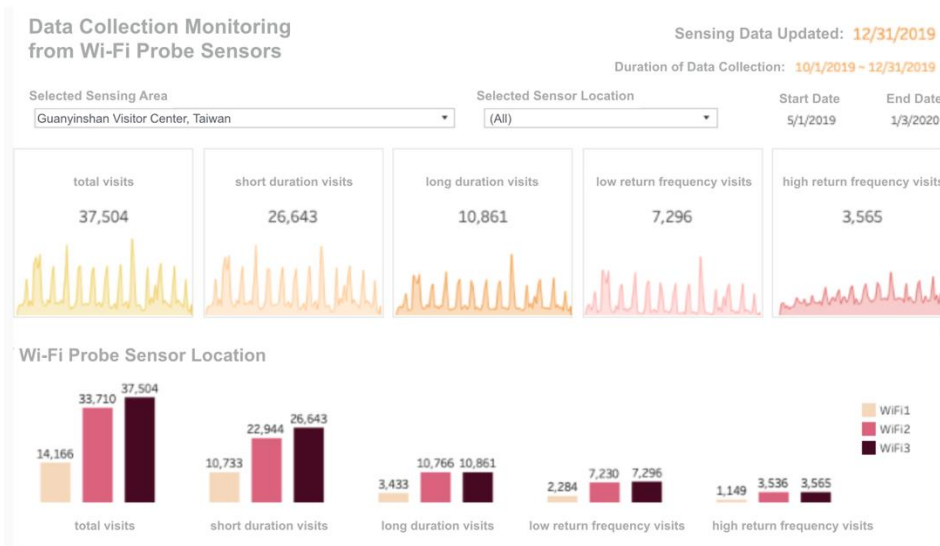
Data Collection Monitoring from Wi-Fi Probe Sensors

Sensing Data Updated: 12/31/2019

Duration of Data Collection: 10/1/2019 ~ 12/31/2019

Selected Sensing Area
Guanyinshan Visitor Center, Taiwan

Selected Sensor Location
(All)

Start Date
5/1/2019

End Date
1/3/2020

total visits
37,504

short duration visits
26,643

long duration visits
10,861

low return frequency visits
7,296

high return frequency visits
3,565

Wi-Fi Probe Sensor Location

14,166
33,710
37,504
total visits

10,733
22,944
26,643
short duration visits

3,433
10,766
10,861
long duration visits

2,284
7,230
7,296
low return frequency visits

1,149
3,536
3,565
high return frequency visits

WiFi1
WiFi2
WiFi3